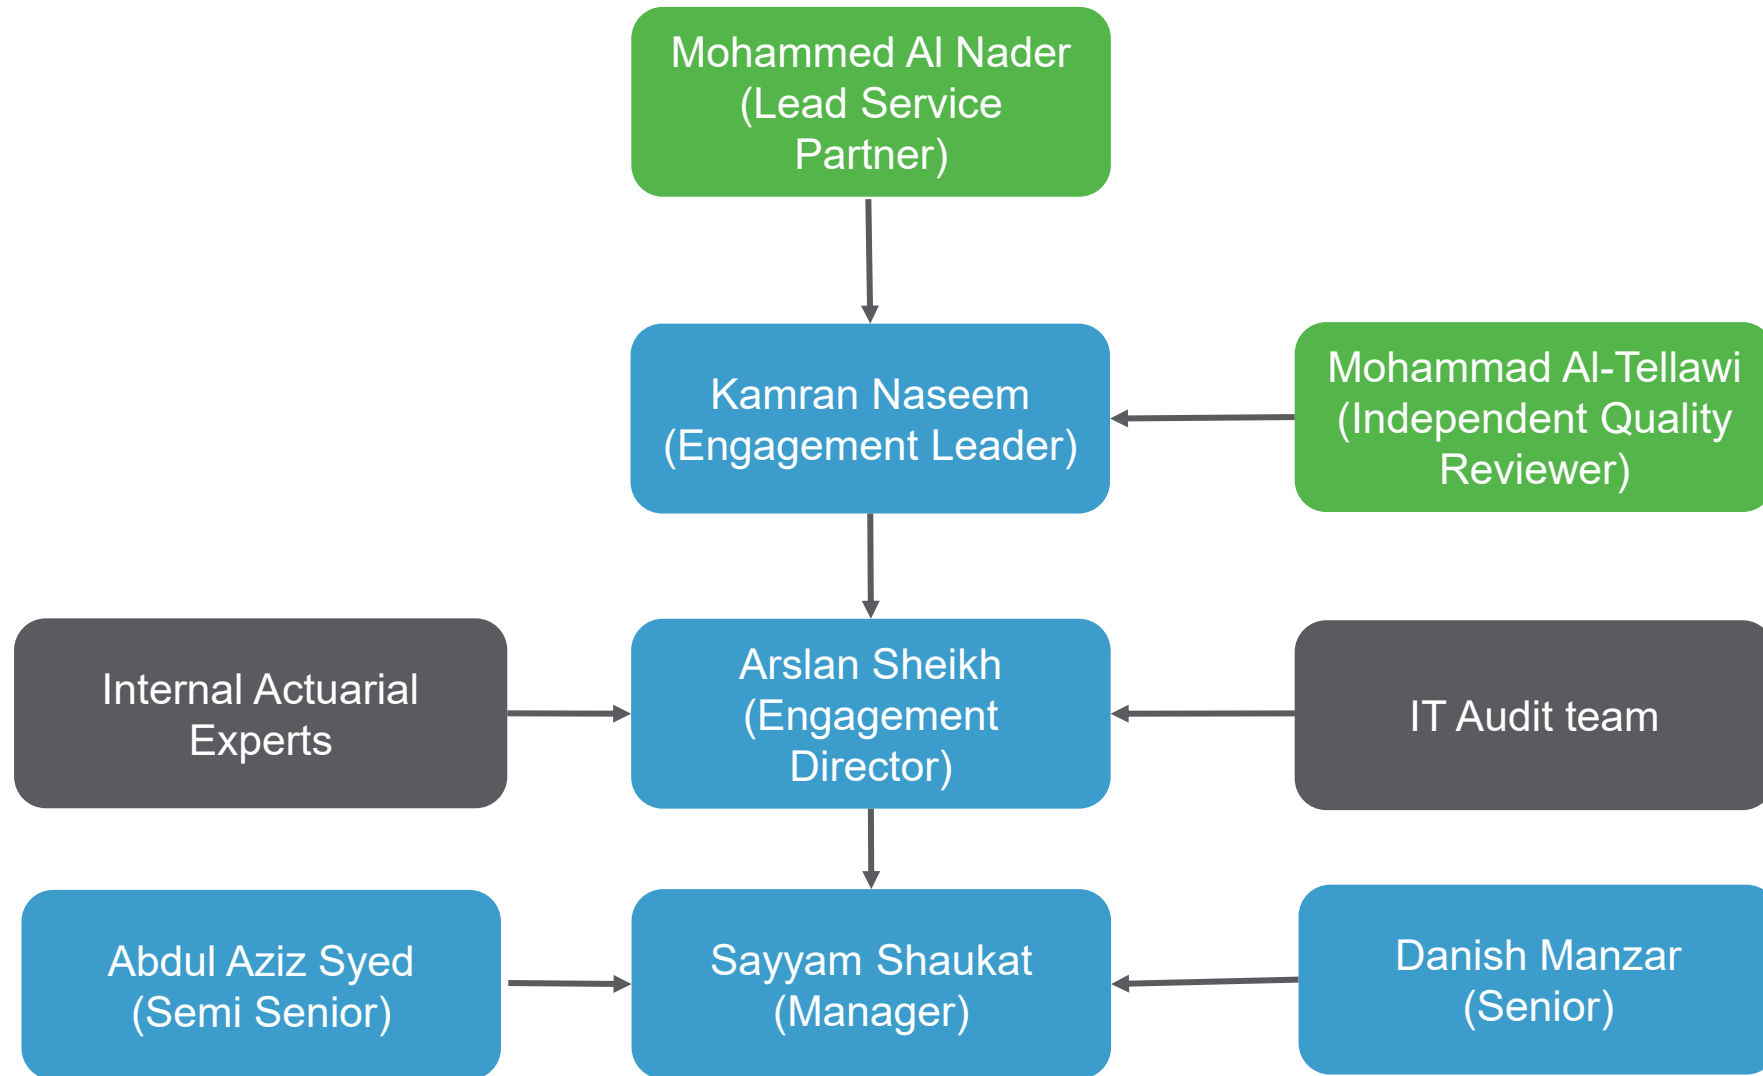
Mohammed Al Nader (Lead Service Partner)

Kamran Naseem (Engagement Leader)

Mohammad Al-Tellawi (Independent Quality Reviewer)

Internal Actuarial Experts

Arslan Sheikh (Engagement Director)

IT Audit team

Abdul Aziz Syed (Semi Senior)

Sayyam Shaukat (Manager)

Danish Manzar (Senior)